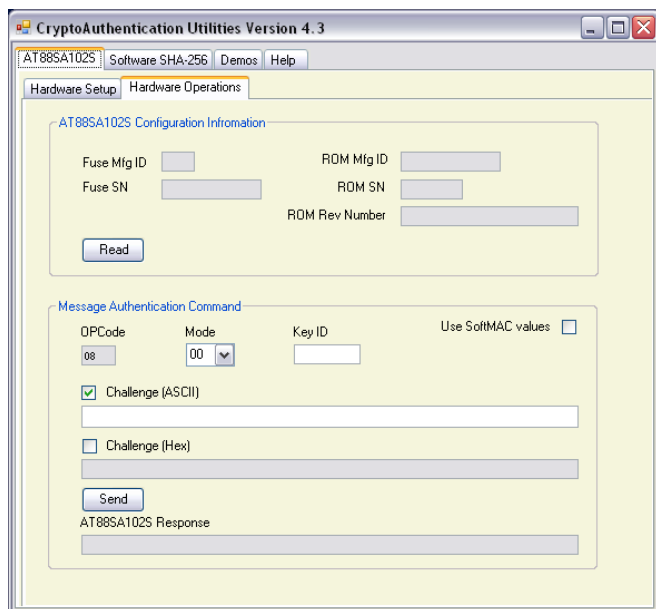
CryptoAuthentication Utilities Version 4.3

AT88SA102S | Software SHA-256 | Demos | Help

Hardware Setup | Hardware Operations

AT88SA102S Configuration Infromation

Fuse Mfg ID

ROM Mfg ID

Fuse SN

ROM SN

ROM Rev Number

Read

Message Authentication Command

OPCode

Mode

Key ID

Use SoftMAC values

08

00

Challenge (ASCII)

Challenge (Hex)

Send

AT88SA102S Response